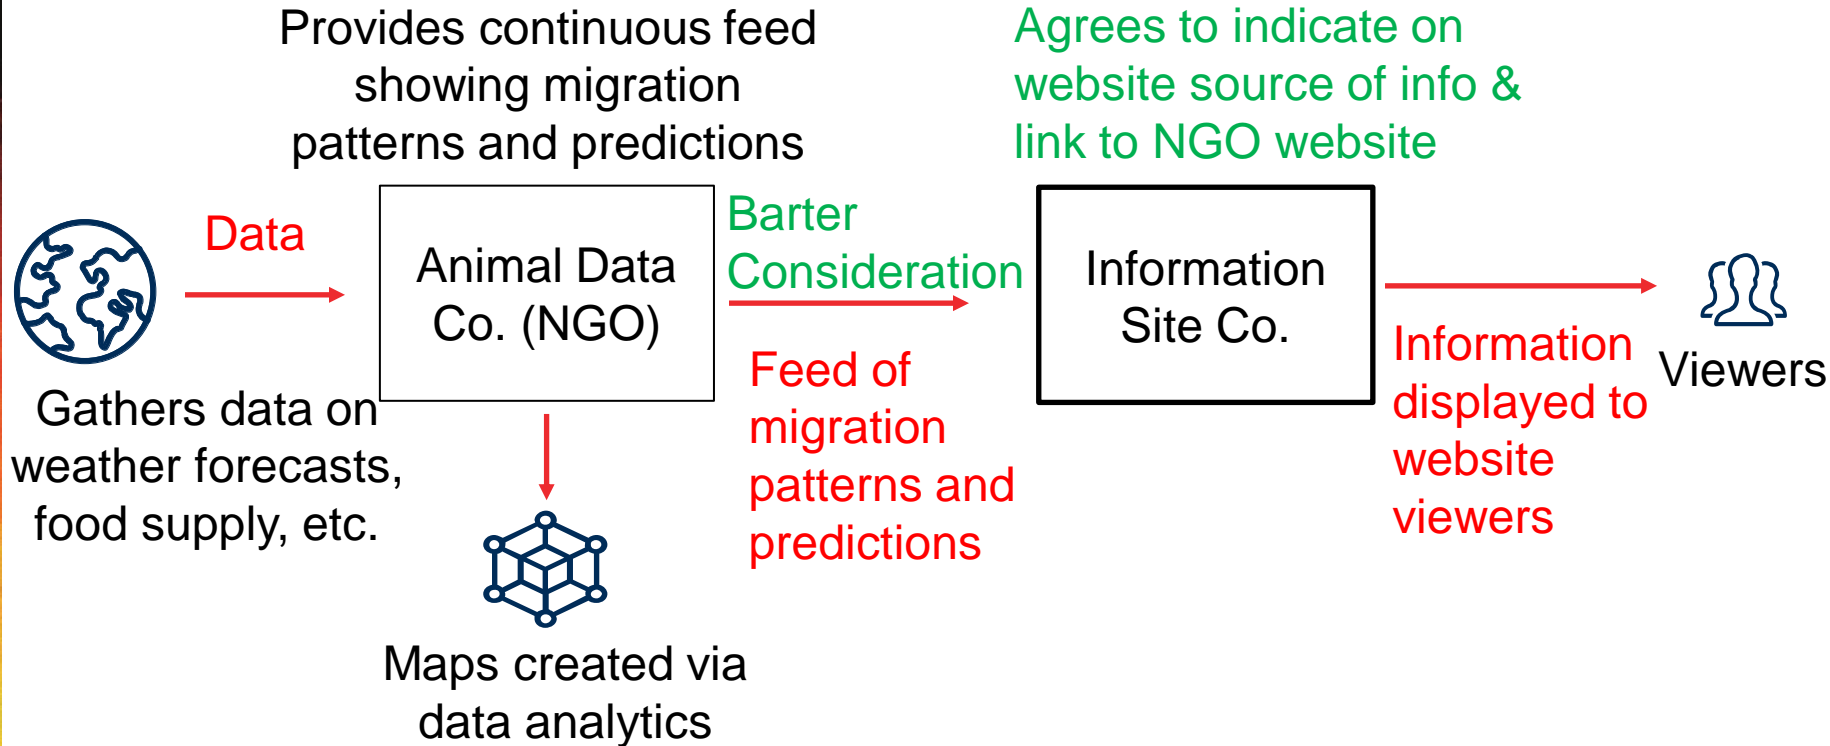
Provides continuous feed showing migration patterns and predictions

Agrees to indicate on website source of info & link to NGO website

Data

Animal Data Co. (NGO)

Barter Consideration

Information Site Co.

Viewers

Gathers data on weather forecasts, food supply, etc.

Feed of migration patterns and predictions

Information displayed to website viewers

Maps created via data analytics